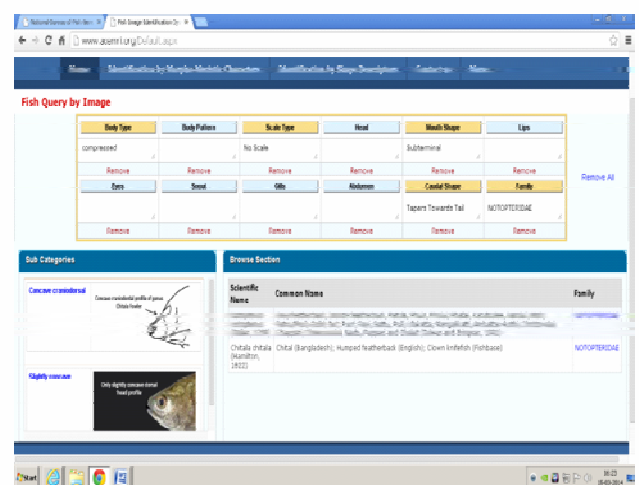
National Bureau of Fish Gen × | Fish Image Identification Sy ×

← → C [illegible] www.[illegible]/Default.aspx

Home | Identification by Morpho-Meristic Characters | Identification by Shape Descriptors | Contact us | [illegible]

Fish Query by Image

| Body Type | Body Pattern | Scale Type | Head | Mouth Shape | Lips |
|---|---|---|---|---|---|
| compressed | | No Scale | | Subterminal | |
| Remove | Remove | Remove | Remove | Remove | Remove |
| Eyes | Snout | Gills | Abdomen | Caudal Shape | Family |
| | | | | Tapers Towards Tail | NOTOPTERIDAE |
| Remove | Remove | Remove | Remove | Remove | Remove |

Remove All

Sub Categories

Concave craniodorsal

Concave craniodorsal profile of genus Chitala Fowler

Slightly concave

Only slightly concave dorsal head profile

Browse Section

| Scientific Name | Common Name | Family |
|---|---|---|
| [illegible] | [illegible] | NOTOPTERIDAE |
| Chitala chitala (Hamilton, 1822) | Chital (Bangladesh); Humped featherback (English); Clown knifefish (Fishbase) | NOTOPTERIDAE |

Start

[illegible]